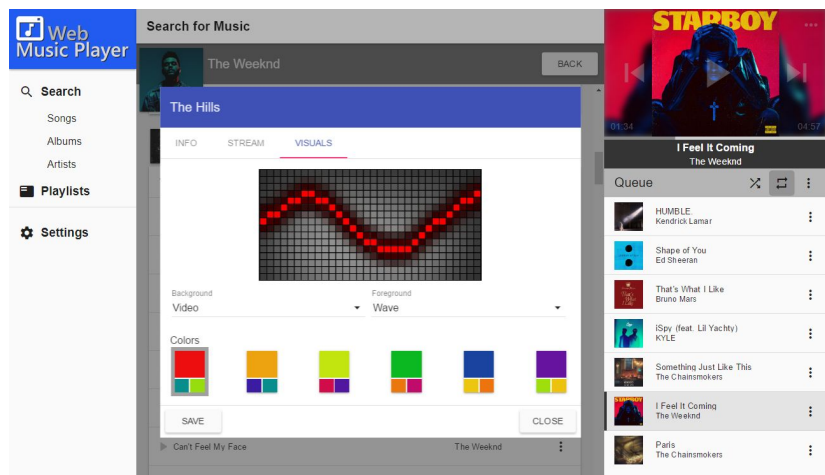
Web Music Player

Search

Songs

Albums

Artists

Playlists

Settings

Search for Music

The Weeknd

BACK

The Hills

INFO

STREAM

VISUALS

Background

Video

Foreground

Wave

Colors

SAVE

CLOSE

Can't Feel My Face

The Weeknd

STARBOY

01:34

04:57

I Feel It Coming

The Weeknd

Queue

HUMBLE.

Kendrick Lamar

Shape of You

Ed Sheeran

That's What I Like

Bruno Mars

iSpy (feat. Lil Yachty)

KYLE

Something Just Like This

The Chainsmokers

I Feel It Coming

The Weeknd

Paris

The Chainsmokers